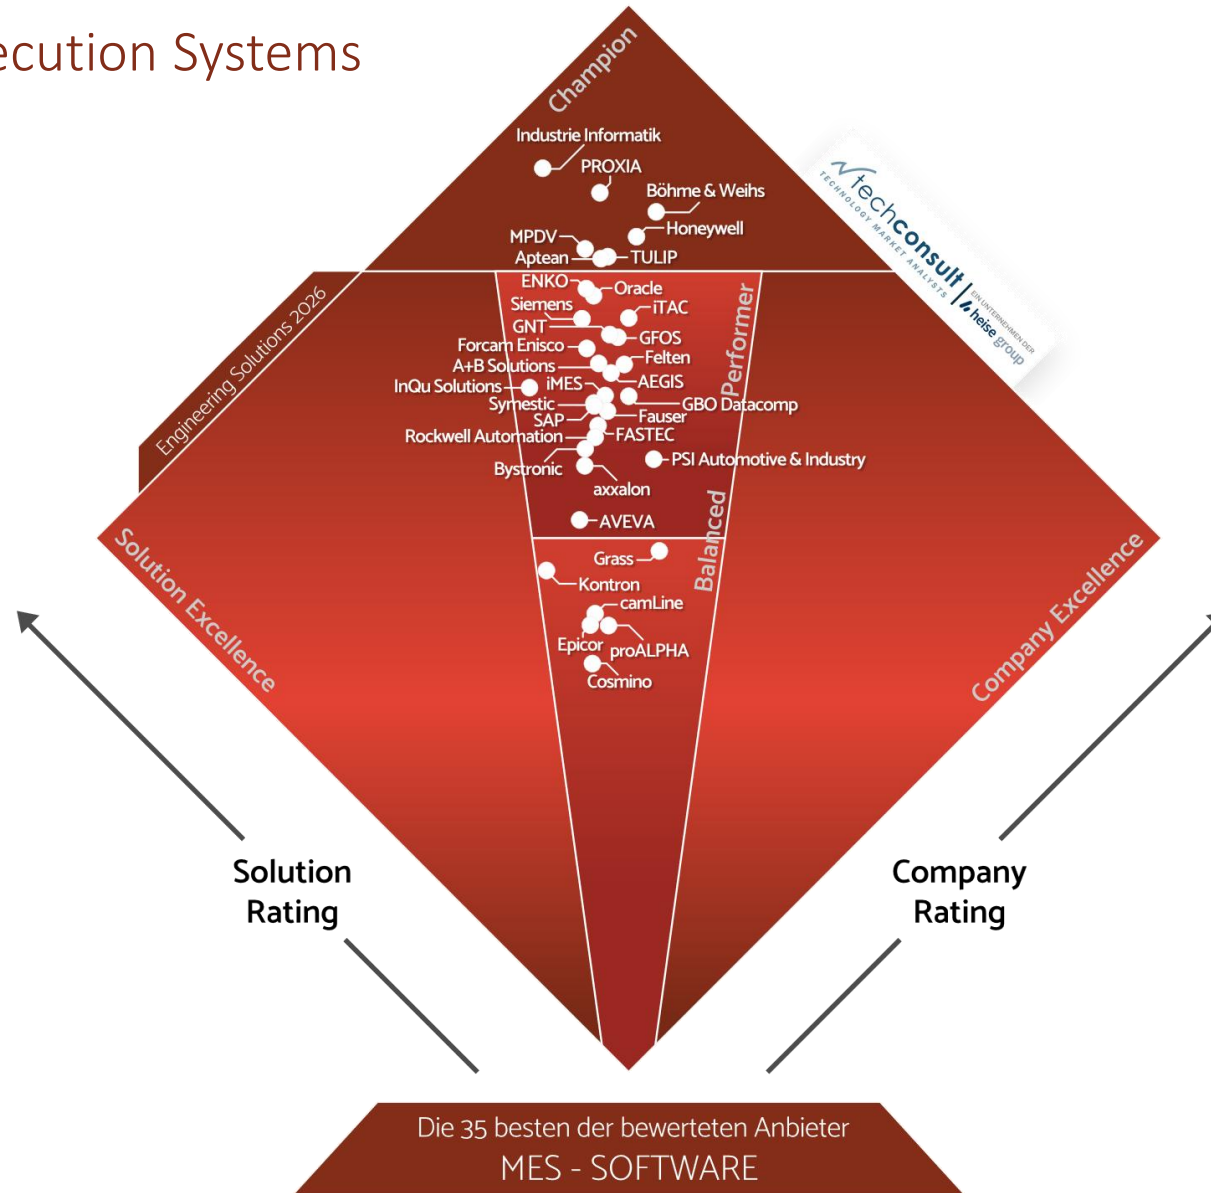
ecution Systems

Champion

Industrie Informatik
PROXIA
Böhme & Weihs
Honeywell
MPDV
Aptean
TULIP

techconsult TECHNOLOGY MARKET ANALYSTS | EIN UNTERNEHMEN DER heise group

Engineering Solutions 2026

Performer

ENKO
Oracle
Siemens
iTAC
GNT
GFOS
Forcam Enisco
Felten
A+B Solutions
InQu Solutions
iMES
AEGIS
Symestic
GBO Datacomp
SAP
Fauser
Rockwell Automation
FASTEC
PSI Automotive & Industry
Bystronic
axxalon
AVEVA

Balanced

Grass
Kontron
camLine
Epicor
proALPHA
Cosmino

Solution Excellence

Company Excellence

Solution Rating

Company Rating

Die 35 besten der bewerteten Anbieter
MES - SOFTWARE